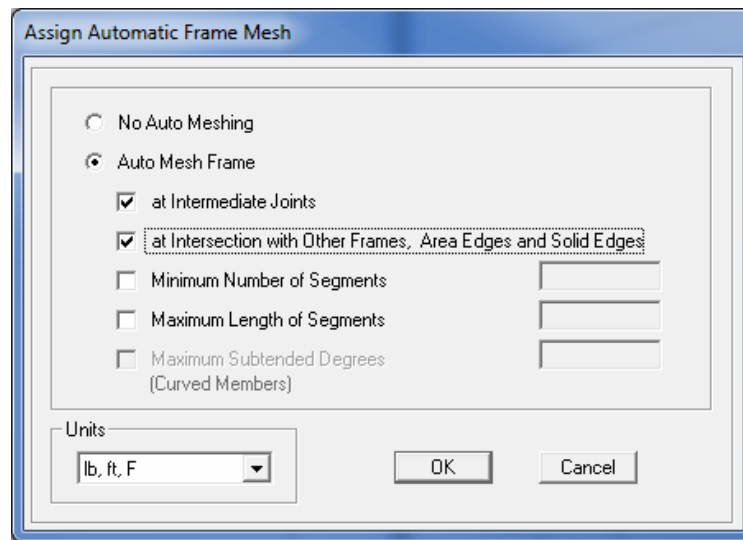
Assign Automatic Frame Mesh

No Auto Meshing

Auto Mesh Frame

at Intermediate Joints

at Intersection with Other Frames, Area Edges and Solid Edges

Minimum Number of Segments

Maximum Length of Segments

Maximum Subtended Degrees (Curved Members)

Units

lb, ft, F

OK

Cancel